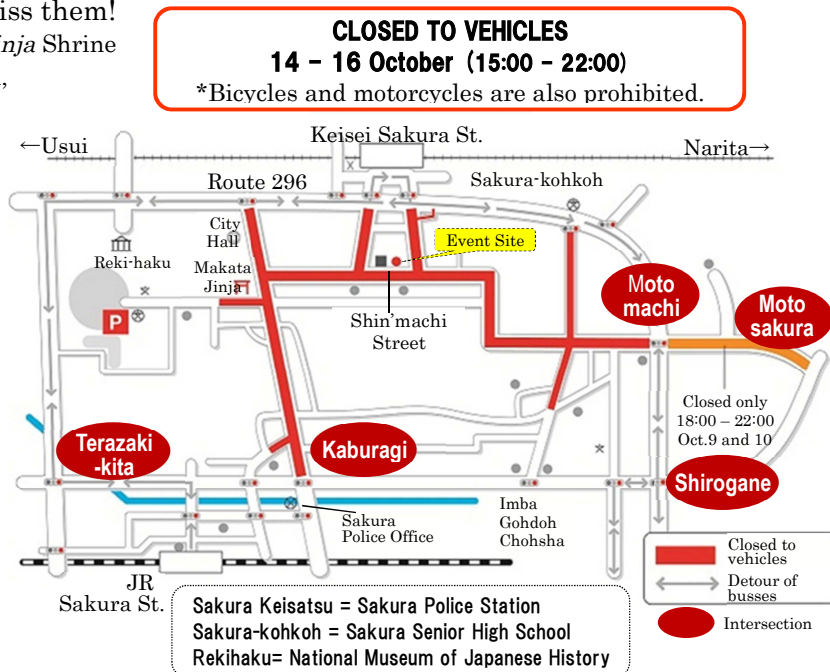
iss them!
nja Shrine
,

CLOSED TO VEHICLES
14 – 16 October (15:00 – 22:00)
*Bicycles and motorcycles are also prohibited.

←Usui
Keisei Sakura St.
Narita→
Route 296
Sakura-kohkoh
City Hall
Event Site
Reki-haku
Makata Jinja
P
Moto machi
Moto sakura
Shin'machi Street
Closed only 18:00 – 22:00 Oct.9 and 10
Terazaki -kita
Kaburagi
Shirogane
Sakura Police Office
Imba Gohdoh Chohsha
JR Sakura St.
Closed to vehicles
Detour of busses
Intersection

Sakura Keisatsu = Sakura Police Station
Sakura-kohkoh = Sakura Senior High School
Rekihaku= National Museum of Japanese History